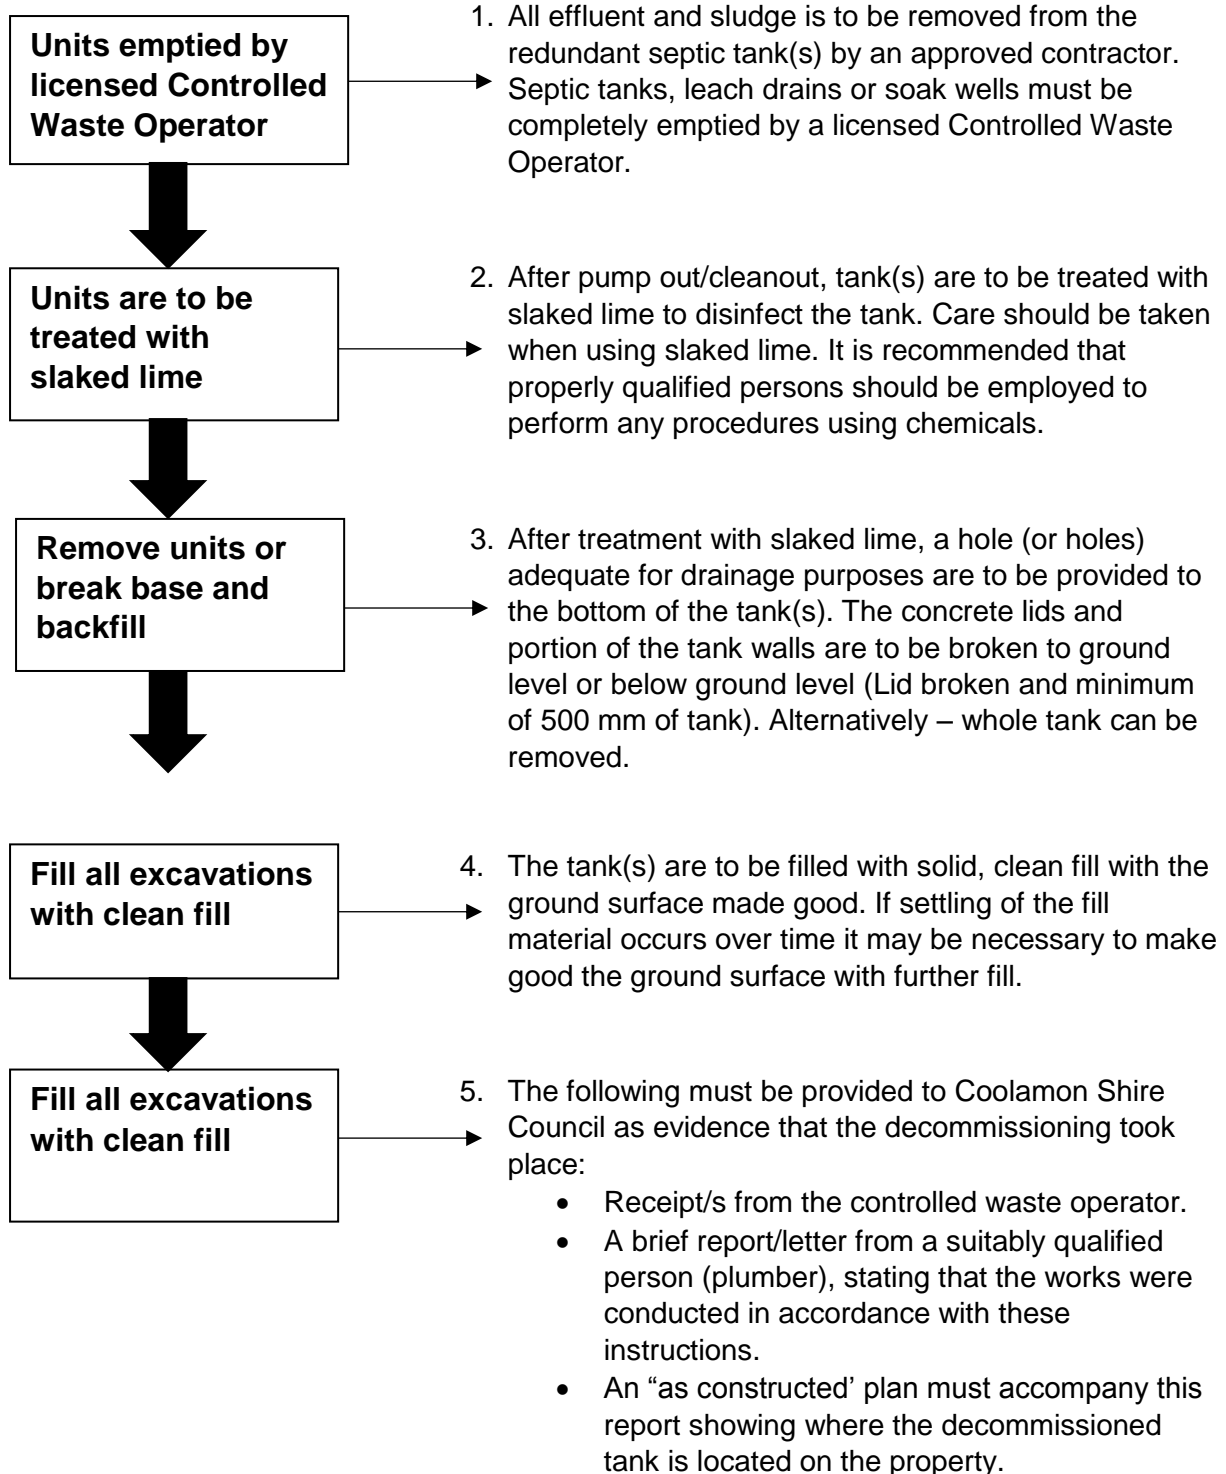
Units emptied by licensed Controlled Waste Operator

1. All effluent and sludge is to be removed from the redundant septic tank(s) by an approved contractor. Septic tanks, leach drains or soak wells must be completely emptied by a licensed Controlled Waste Operator.

Units are to be treated with slaked lime

2. After pump out/cleanout, tank(s) are to be treated with slaked lime to disinfect the tank. Care should be taken when using slaked lime. It is recommended that properly qualified persons should be employed to perform any procedures using chemicals.

Remove units or break base and backfill

3. After treatment with slaked lime, a hole (or holes) adequate for drainage purposes are to be provided to the bottom of the tank(s). The concrete lids and portion of the tank walls are to be broken to ground level or below ground level (Lid broken and minimum of 500 mm of tank). Alternatively – whole tank can be removed.

Fill all excavations with clean fill

4. The tank(s) are to be filled with solid, clean fill with the ground surface made good. If settling of the fill material occurs over time it may be necessary to make good the ground surface with further fill.

Fill all excavations with clean fill

5. The following must be provided to Coolamon Shire Council as evidence that the decommissioning took place:
- Receipt/s from the controlled waste operator.
- A brief report/letter from a suitably qualified person (plumber), stating that the works were conducted in accordance with these instructions.
- An "as constructed' plan must accompany this report showing where the decommissioned tank is located on the property.